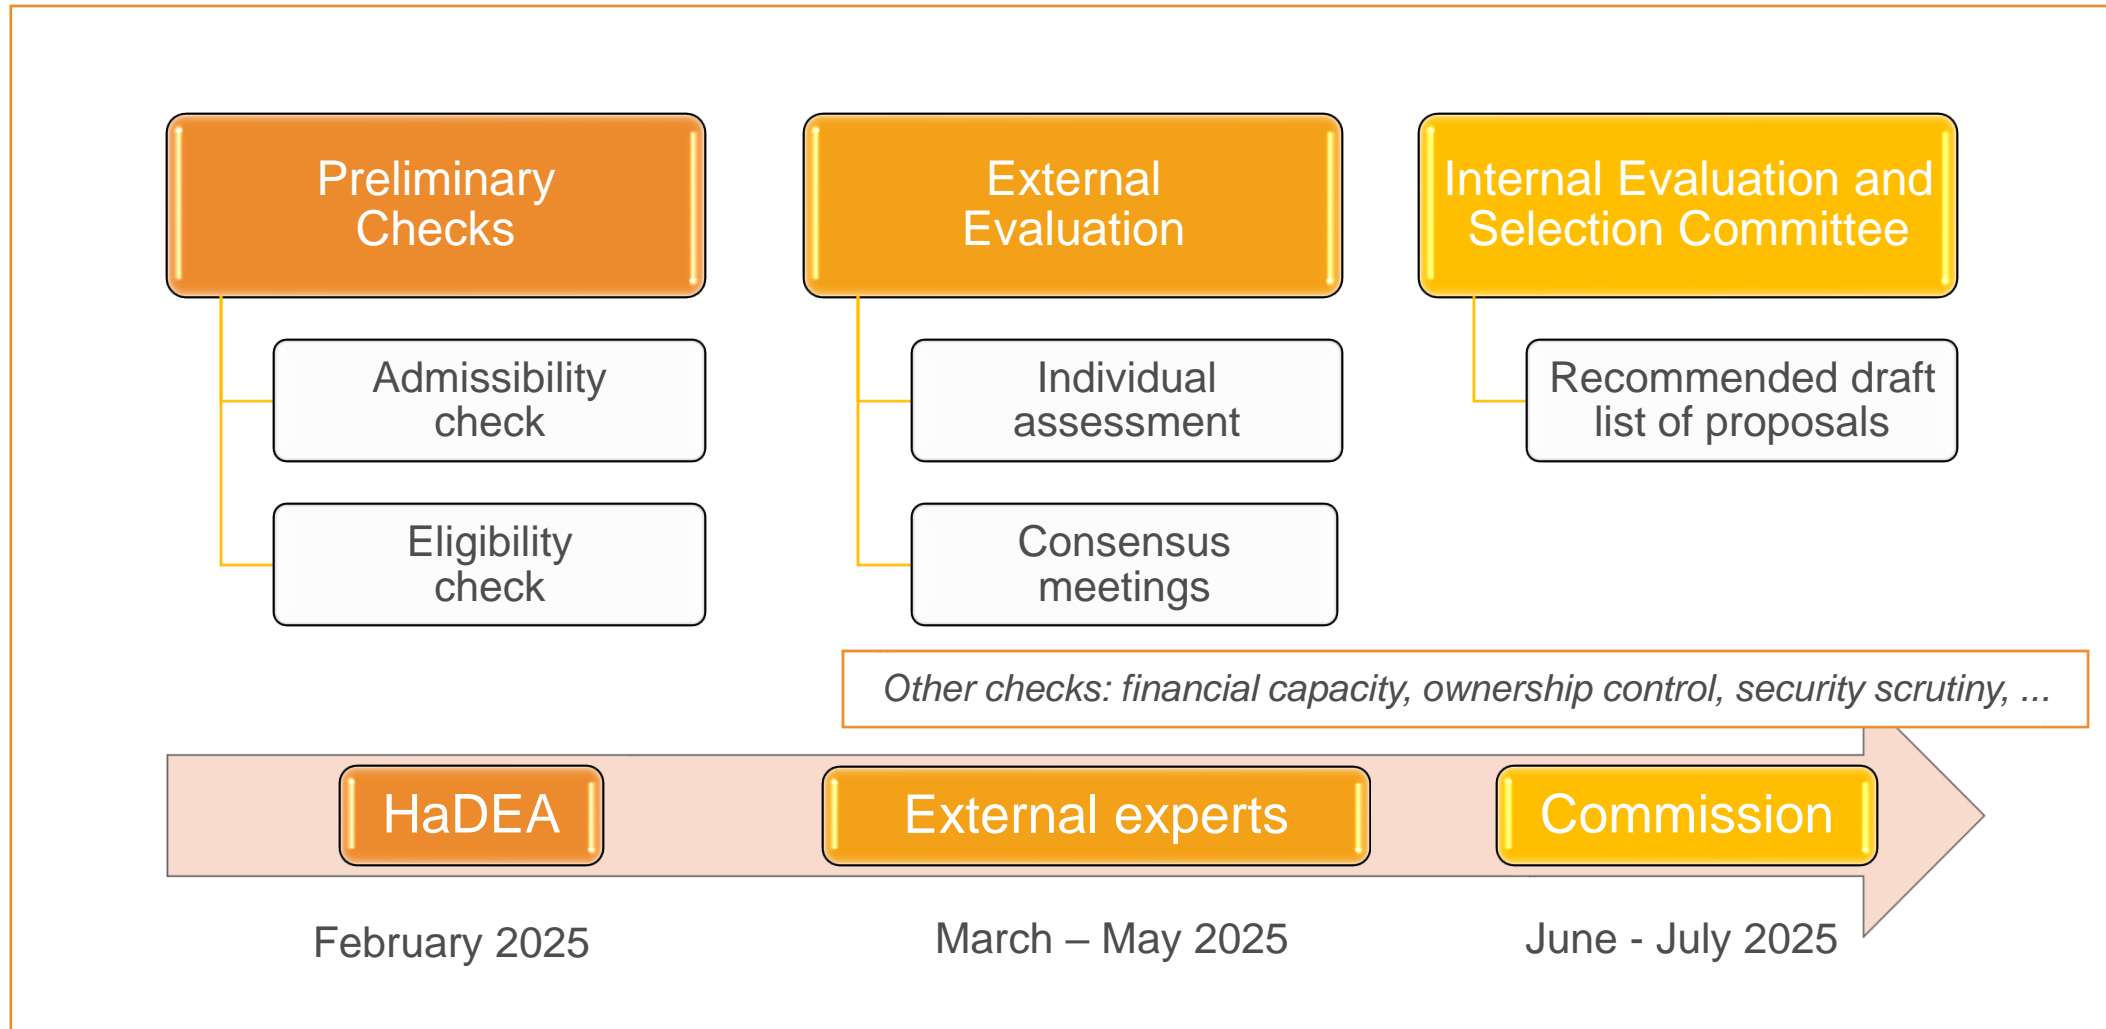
Preliminary Checks

Admissibility check

Eligibility check

External Evaluation

Individual assessment

Consensus meetings

Internal Evaluation and Selection Committee

Recommended draft list of proposals

Other checks: financial capacity, ownership control, security scrutiny, ...

HaDEA

External experts

Commission

February 2025

March – May 2025

June - July 2025